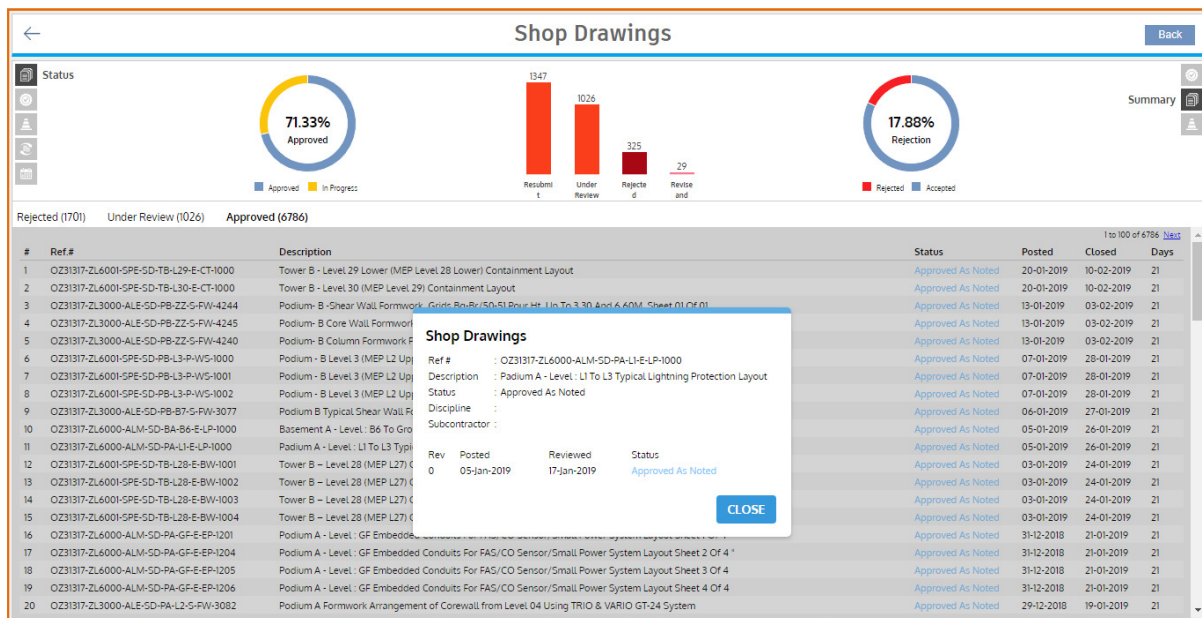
Shop Drawings

Back

Status

71.33%
Approved

Approved In Progress

1347 1026 325 29

Resubmit Under Review Rejected Revise and

17.88%
Rejection

Rejected Accepted

Summary

Rejected (1701) Under Review (1026) Approved (6786)

1 to 100 of 6786 Next

| # | Ref.# | Description | Status | Posted | Closed | Days |
|---|---|---|---|---|---|---|
| 1 | OZ31317-ZL6001-SPE-SD-TB-L29-E-CT-1000 | Tower B - Level 29 Lower (MEP Level 28 Lower) Containment Layout | Approved As Noted | 20-01-2019 | 10-02-2019 | 21 |
| 2 | OZ31317-ZL6001-SPE-SD-TB-L30-E-CT-1000 | Tower B - Level 30 (MEP Level 29) Containment Layout | Approved As Noted | 20-01-2019 | 10-02-2019 | 21 |
| 3 | OZ31317-ZL3000-ALE-SD-PB-ZZ-S-FW-4244 | Podium- B -Shear Wall Formwork, Grids Bq-Br/50-51 Pour Ht. Up To 3.30 And 6.60M, Sheet 01 Of 01 | Approved As Noted | 13-01-2019 | 03-02-2019 | 21 |
| 4 | OZ31317-ZL3000-ALE-SD-PB-ZZ-S-FW-4245 | Podium- B Core Wall Formwork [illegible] | Approved As Noted | 13-01-2019 | 03-02-2019 | 21 |
| 5 | OZ31317-ZL3000-ALE-SD-PB-ZZ-S-FW-4240 | Podium- B Column Formwork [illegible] | Approved As Noted | 13-01-2019 | 03-02-2019 | 21 |
| 6 | OZ31317-ZL6001-SPE-SD-PB-L3-P-WS-1000 | Podium - B Level 3 (MEP L2 Up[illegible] | Approved As Noted | 07-01-2019 | 28-01-2019 | 21 |
| 7 | OZ31317-ZL6001-SPE-SD-PB-L3-P-WS-1001 | Podium - B Level 3 (MEP L2 Up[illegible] | Approved As Noted | 07-01-2019 | 28-01-2019 | 21 |
| 8 | OZ31317-ZL6001-SPE-SD-PB-L3-P-WS-1002 | Podium - B Level 3 (MEP L2 Up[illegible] | Approved As Noted | 07-01-2019 | 28-01-2019 | 21 |
| 9 | OZ31317-ZL3000-ALE-SD-PB-B7-S-FW-3077 | Podium B Typical Shear Wall Fo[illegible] | Approved As Noted | 06-01-2019 | 27-01-2019 | 21 |
| 10 | OZ31317-ZL6000-ALM-SD-BA-B6-E-LP-1000 | Basement A - Level : B6 To Gro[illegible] | Approved As Noted | 05-01-2019 | 26-01-2019 | 21 |
| 11 | OZ31317-ZL6000-ALM-SD-PA-L1-E-LP-1000 | Podium A - Level : L1 To L3 Typi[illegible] | Approved As Noted | 05-01-2019 | 26-01-2019 | 21 |
| 12 | OZ31317-ZL6001-SPE-SD-TB-L28-E-BW-1001 | Tower B – Level 28 (MEP L27) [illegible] | Approved As Noted | 03-01-2019 | 24-01-2019 | 21 |
| 13 | OZ31317-ZL6001-SPE-SD-TB-L28-E-BW-1002 | Tower B – Level 28 (MEP L27) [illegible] | Approved As Noted | 03-01-2019 | 24-01-2019 | 21 |
| 14 | OZ31317-ZL6001-SPE-SD-TB-L28-E-BW-1003 | Tower B – Level 28 (MEP L27) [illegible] | Approved As Noted | 03-01-2019 | 24-01-2019 | 21 |
| 15 | OZ31317-ZL6001-SPE-SD-TB-L28-E-BW-1004 | Tower B – Level 28 (MEP L27) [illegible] | Approved As Noted | 03-01-2019 | 24-01-2019 | 21 |
| 16 | OZ31317-ZL6000-ALM-SD-PA-GF-E-EP-1201 | Podium A - Level : GF Embedded Conduits For FAS/CO Sensor/Small Power System Layout Sheet 1 Of 4 | Approved As Noted | 31-12-2018 | 21-01-2019 | 21 |
| 17 | OZ31317-ZL6000-ALM-SD-PA-GF-E-EP-1204 | Podium A - Level : GF Embedded Conduits For FAS/CO Sensor/Small Power System Layout Sheet 2 Of 4 " | Approved As Noted | 31-12-2018 | 21-01-2019 | 21 |
| 18 | OZ31317-ZL6000-ALM-SD-PA-GF-E-EP-1205 | Podium A - Level : GF Embedded Conduits For FAS/CO Sensor/Small Power System Layout Sheet 3 Of 4 | Approved As Noted | 31-12-2018 | 21-01-2019 | 21 |
| 19 | OZ31317-ZL6000-ALM-SD-PA-GF-E-EP-1206 | Podium A - Level : GF Embedded Conduits For FAS/CO Sensor/Small Power System Layout Sheet 4 Of 4 | Approved As Noted | 31-12-2018 | 21-01-2019 | 21 |
| 20 | OZ31317-ZL3000-ALE-SD-PA-L2-S-FW-3082 | Podium A Formwork Arrangement of Corewall from Level 04 Using TRIO & VARIO GT-24 System | Approved As Noted | 29-12-2018 | 19-01-2019 | 21 |

Shop Drawings

Ref # : OZ31317-ZL6000-ALM-SD-PA-L1-E-LP-1000
Description : Padium A - Level : L1 To L3 Typical Lightning Protection Layout
Status : Approved As Noted
Discipline :
Subcontractor :

| Rev | Posted | Reviewed | Status |
|---|---|---|---|
| 0 | 05-Jan-2019 | 17-Jan-2019 | Approved As Noted |

CLOSE